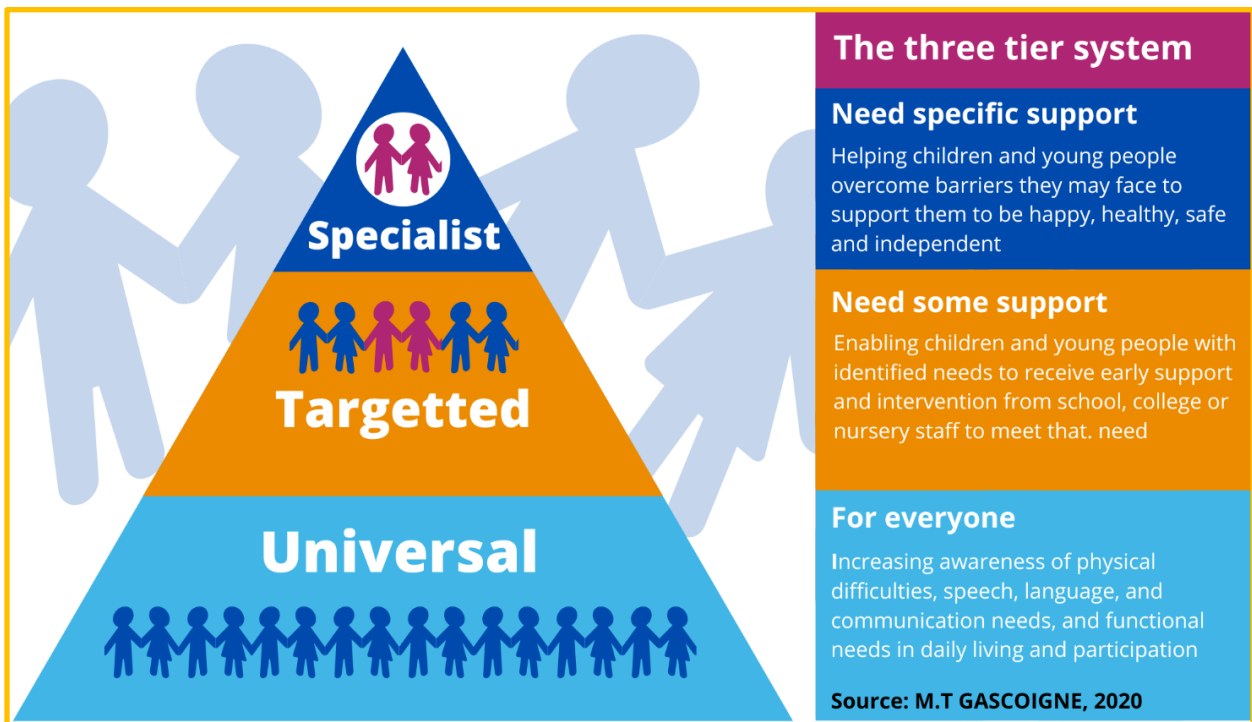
Specialist

Targetted

Universal

The three tier system

Need specific support

Helping children and young people overcome barriers they may face to support them to be happy, healthy, safe and independent

Need some support

Enabling children and young people with identified needs to receive early support and intervention from school, college or nursery staff to meet that. need

For everyone

Increasing awareness of physical difficulties, speech, language, and communication needs, and functional needs in daily living and participation

Source: M.T GASCOIGNE, 2020